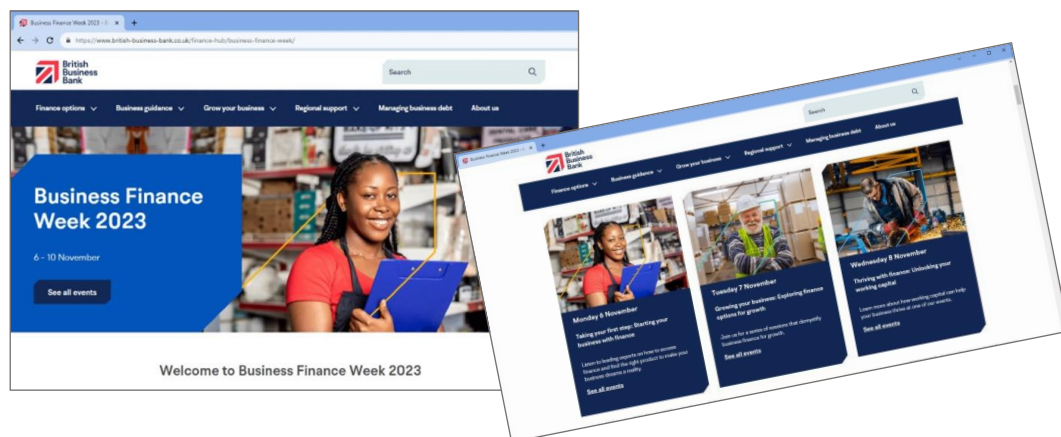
Business Finance Week 2023 | B ×
+
https://www.british-business-bank.co.uk/finance-hub/business-finance-week/

British Business Bank

Search

Finance options
Business guidance
Grow your business
Regional support
Managing business debt
About us

Business Finance Week 2023

6 - 10 November

See all events

Welcome to Business Finance Week 2023

Business Finance Week 2023

Search

British Business Bank

Finance options
Business guidance
Grow your business
Regional support
Managing business debt
About us

Monday 6 November

Taking your first step: Starting your business with finance

Listen to leading experts on how to access finance and find the right product to make your business dreams a reality.

See all events

Tuesday 7 November

Growing your business: Exploring finance options for growth

Join us for a series of sessions that demystify business finance for growth.

See all events

Wednesday 8 November

Thriving with finance: Unlocking your working capital

Learn more about how working capital can help your business thrive at one of our events.

See all events